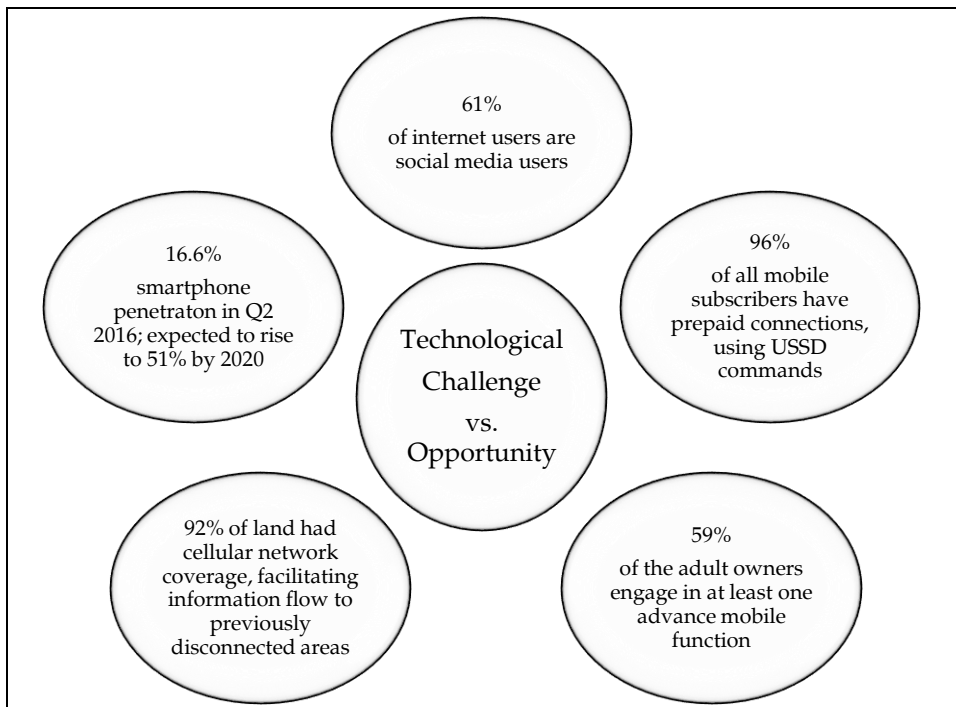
61%
of internet users are social media users

16.6%
smartphone penetraton in Q2 2016; expected to rise to 51% by 2020

Technological Challenge vs. Opportunity

96%
of all mobile subscribers have prepaid connections, using USSD commands

92% of land had cellular network coverage, facilitating information flow to previously disconnected areas

59%
of the adult owners engage in at least one advance mobile function